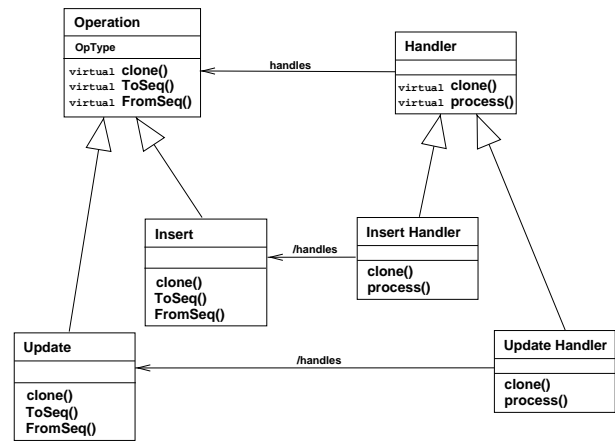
Operation

OpType

virtual clone()
virtual ToSeq()
virtual FromSeq()

handles

Handler

virtual clone()
virtual process()

Insert

clone()
ToSeq()
FromSeq()

/handles

Insert Handler

clone()
process()

Update

clone()
ToSeq()
FromSeq()

/handles

Update Handler

clone()
process()